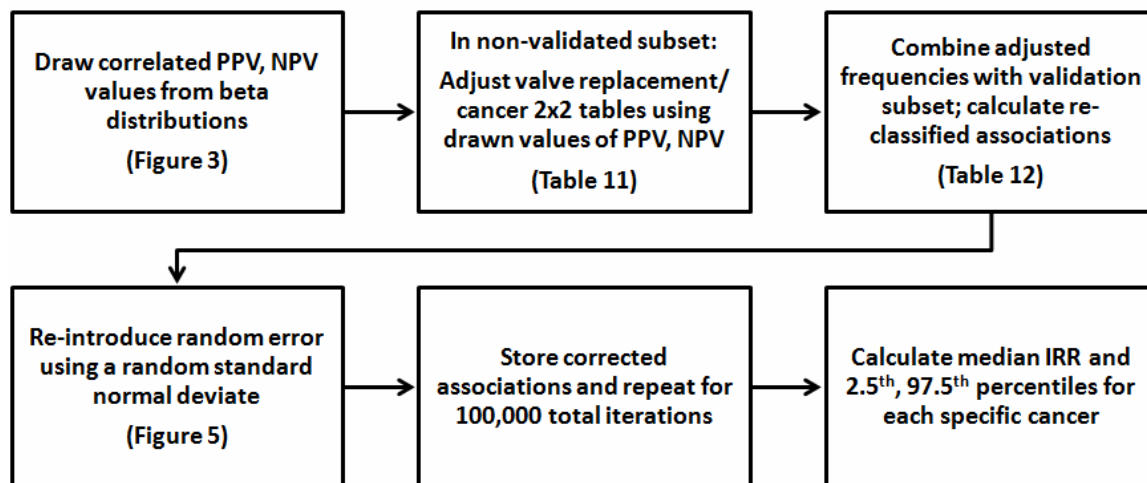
Draw correlated PPV, NPV values from beta distributions

(Figure 3)

In non-validated subset:

Adjust valve replacement/ cancer 2x2 tables using drawn values of PPV, NPV

(Table 11)

Combine adjusted frequencies with validation subset; calculate reclassified associations

(Table 12)

Re-introduce random error using a random standard normal deviate

(Figure 5)

Store corrected associations and repeat for 100,000 total iterations

Calculate median IRR and 2.5$^{th}$, 97.5$^{th}$ percentiles for each specific cancer